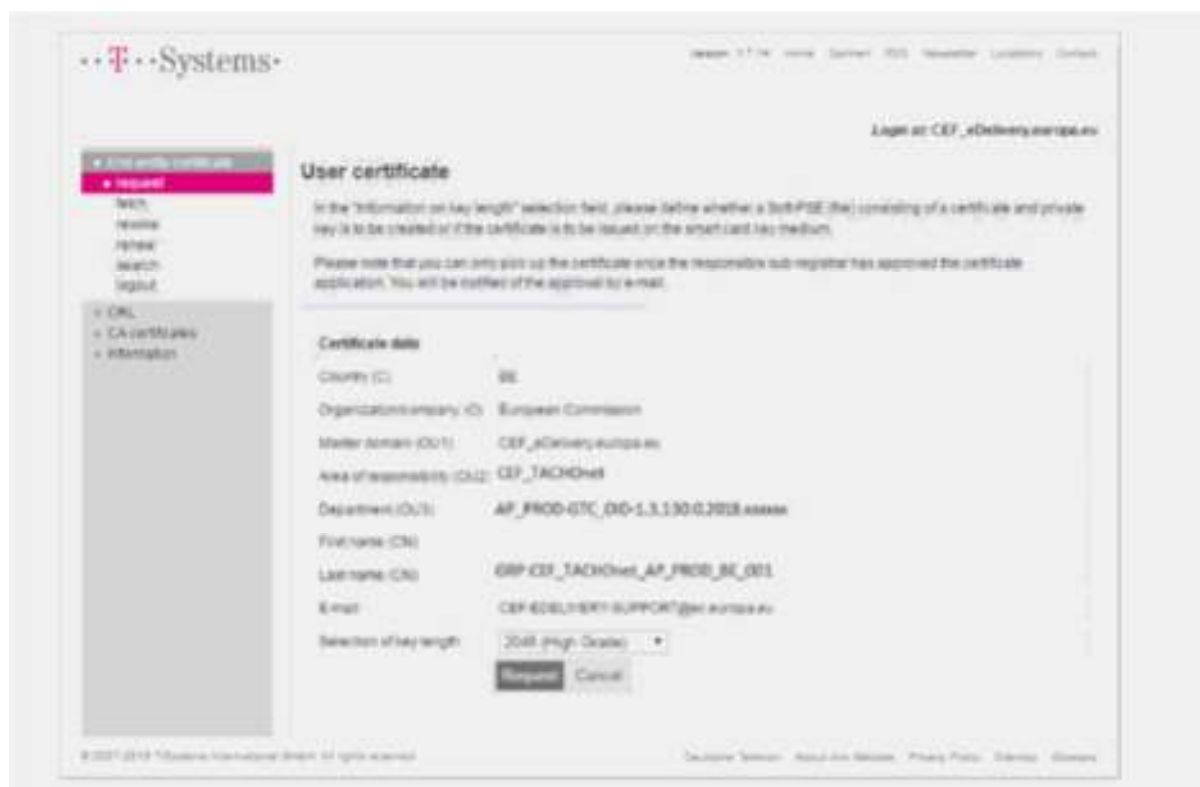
··T··Systems·

Version 17.14 Home Contact RSS Newsletter Locations Contact

Login as: CEF_eDelivery.europa.eu

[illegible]
request
fetch
revoke
renew
search
logout
CRL
CA certificates
Information

User certificate

In the "Information on key length" selection field, please define whether a Soft-PSE (file) consisting of a certificate and private key is to be created or if the certificate is to be issued on the smart card key medium.

Please note that you can only pick up the certificate once the responsible sub registrar has approved the certificate application. You will be notified of the approval by e-mail.

Certificate data

Country (C): BE

Organization/company (O): European Commission

Master domain (OU1): CEF_eDelivery.europa.eu

Area of responsibility (OU2): CEF_TACHOnet

Department (OU3): AP_PROD-GTC_OID-1.3.130.0.2018.xxxxxx

First name (CN):

Last name (CN): GRP:CEF_TACHOnet_AP_PROD_BE_001

E-mail: CEF-EDELIVERY-SUPPORT@ec.europa.eu

Selection of key length: 2048 (High Grade)

Request Cancel

© 2007-2018 T-Systems International GmbH. All rights reserved.

Deutsche Telekom About this Website Privacy Policy Sitemap Glossary